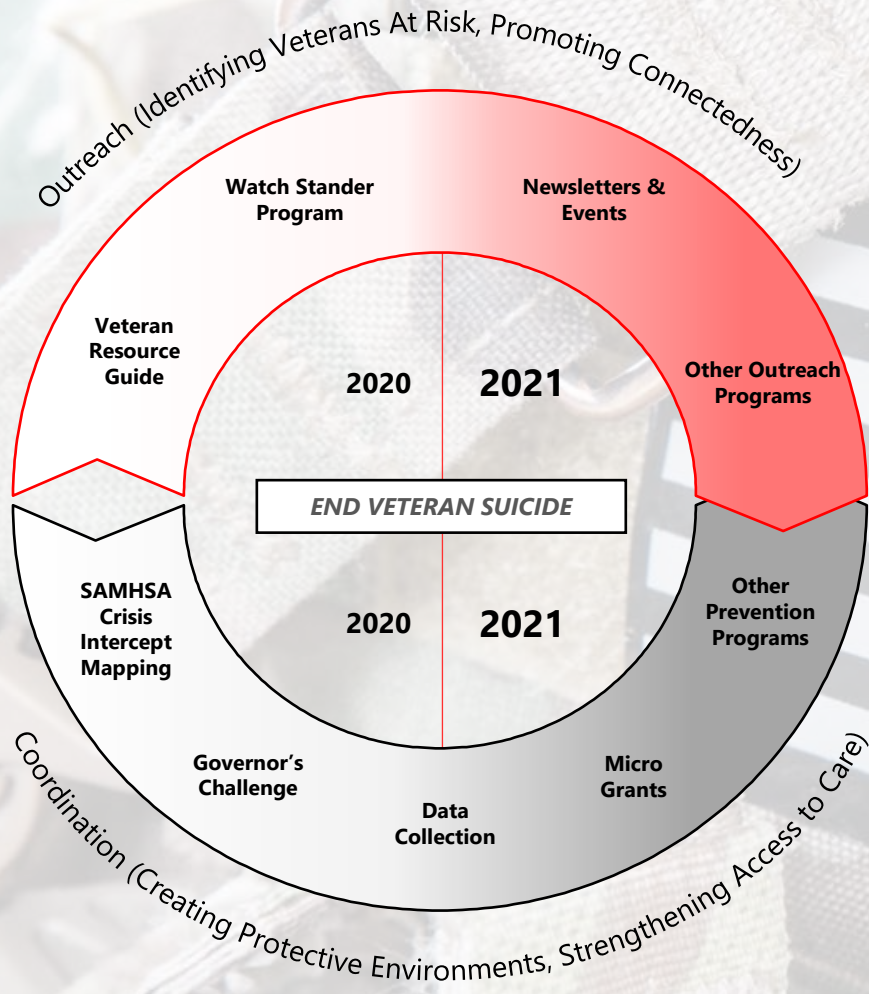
Outreach (Identifying Veterans At Risk, Promoting Connectedness)

Watch Stander Program

Newsletters & Events

Veteran Resource Guide

2020

2021

Other Outreach Programs

END VETERAN SUICIDE

SAMHSA Crisis Intercept Mapping

2020

2021

Other Prevention Programs

Governor's Challenge

Data Collection

Micro Grants

Coordination (Creating Protective Environments, Strengthening Access to Care)